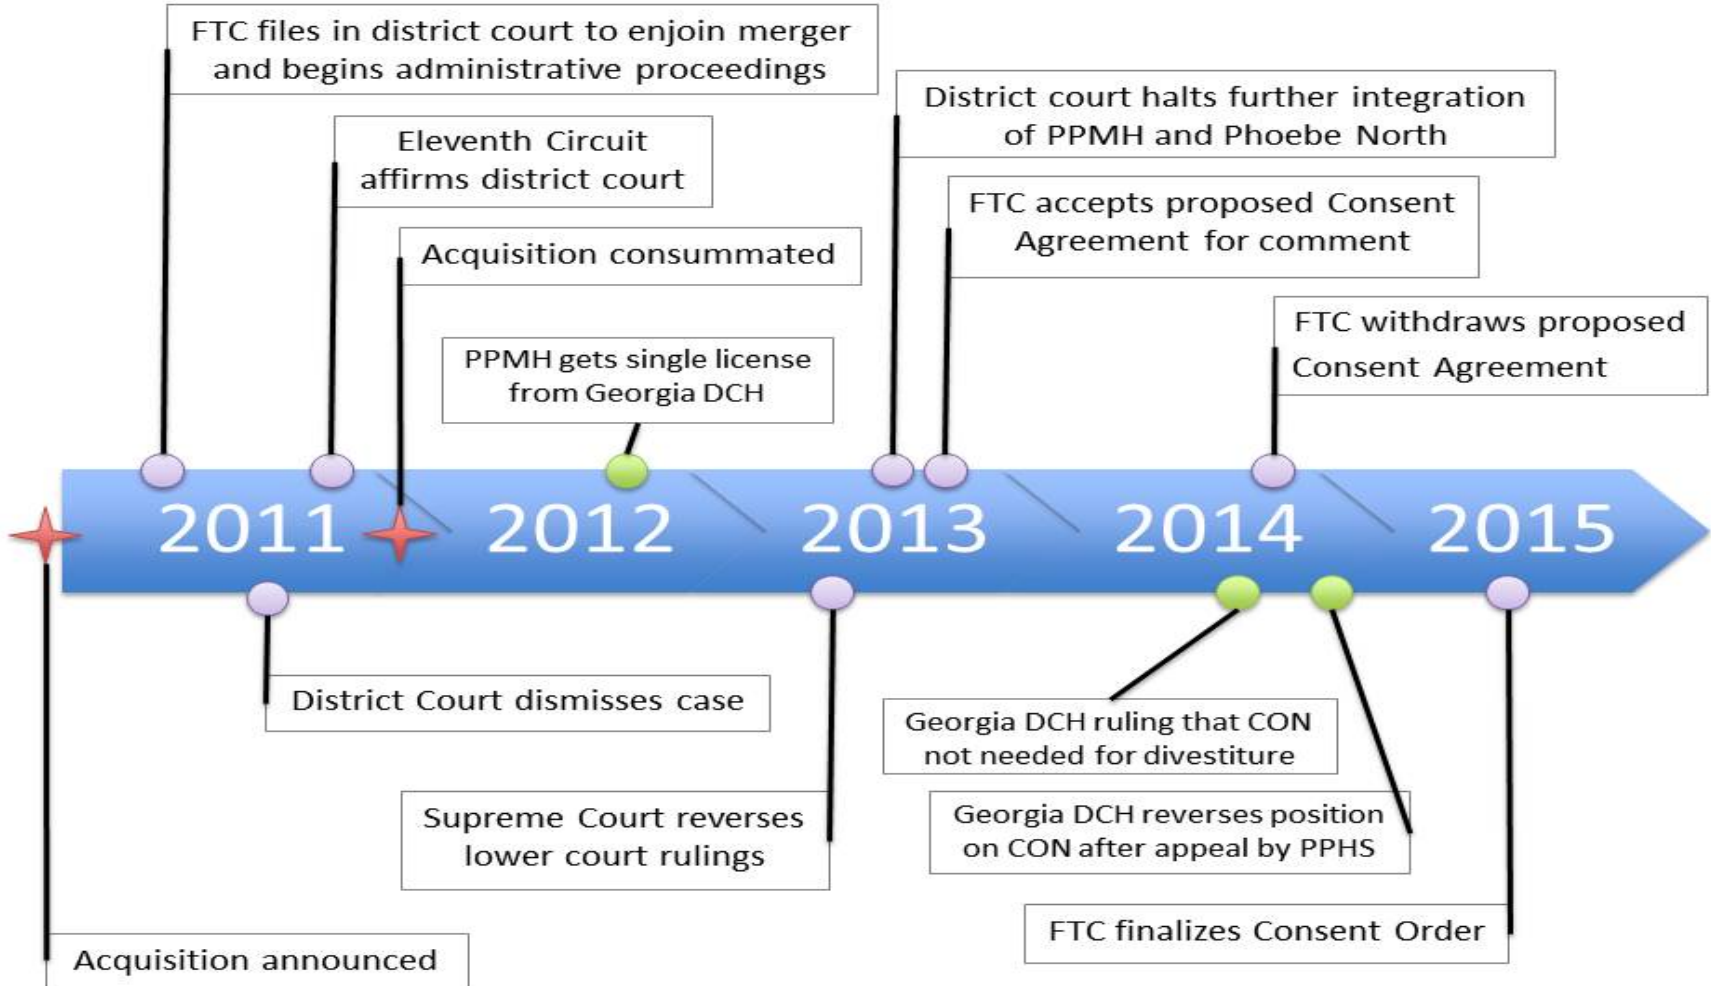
FTC files in district court to enjoin merger and begins administrative proceedings

District court halts further integration of PPMH and Phoebe North

Eleventh Circuit affirms district court

FTC accepts proposed Consent Agreement for comment

Acquisition consummated

FTC withdraws proposed Consent Agreement

PPMH gets single license from Georgia DCH

2011

2012

2013

2014

2015

District Court dismisses case

Georgia DCH ruling that CON not needed for divestiture

Supreme Court reverses lower court rulings

Georgia DCH reverses position on CON after appeal by PPHS

FTC finalizes Consent Order

Acquisition announced